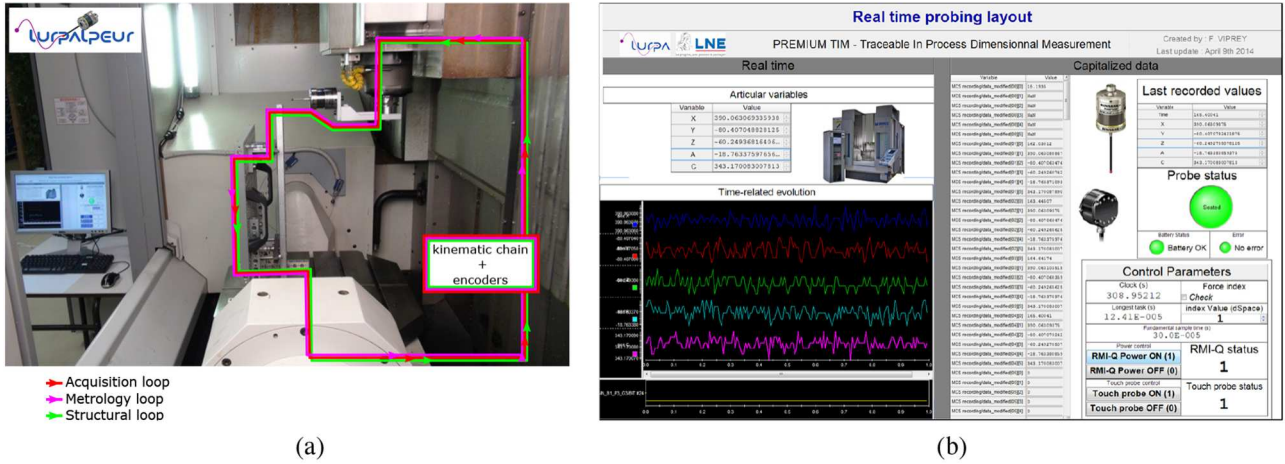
lurpalpeur

kinematic chain + encoders

Acquisition loop
Metrology loop
Structural loop

(a)

Real time probing layout

lurpa LNE

PREMIUM TIM - Traceable In Process Dimensionnal Measurement

Created by : F. VIPREY
Last update : April 9th 2014

Real time

Articular variables

| Variable | Value |
|---|---|
| X | 350.063063335338 |
| Y | -80.407048828125 |
| Z | -40.24936816436... |
| A | -18.76337597656... |
| C | 343.170083007813 |

Time-related evolution

Capitalized data

Last recorded values

| Variable | Value |
|---|---|
| time | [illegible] |
| X | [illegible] |
| Y | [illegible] |
| Z | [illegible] |
| A | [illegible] |
| C | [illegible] |

Probe status

Seated

Battery Status
Battery OK
Error
No error

Control Parameters

Clock (s)
308.95212
Force index
Check
Longest task (s)
12.41E-005
index Value (dSpace)
1
Fundamental sample time (s)
30.0E-005
Power control
RMI-Q Power ON (1)
RMI-Q Power OFF (0)
RMI-Q status
1
Touch probe control
Touch probe ON (1)
Touch probe OFF (0)
Touch probe status
1

(b)